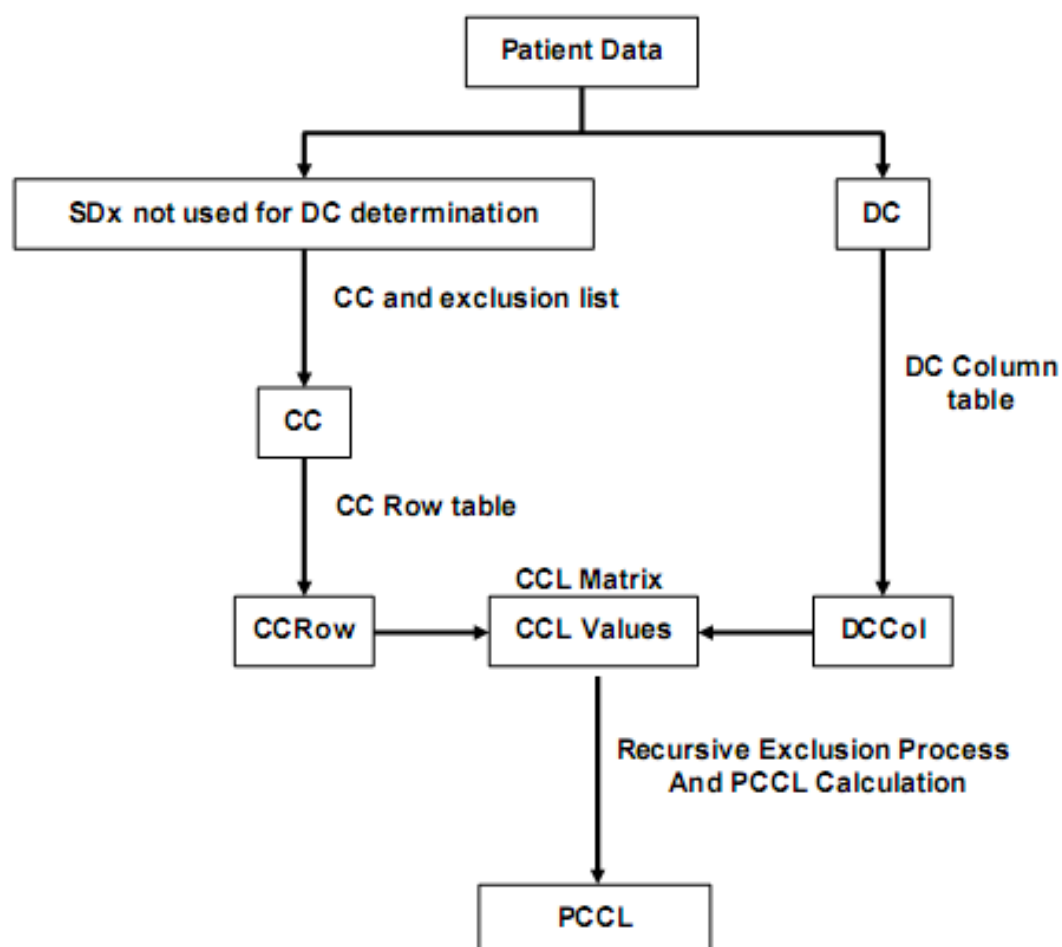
Patient Data

SDx not used for DC determination

DC

CC and exclusion list

DC Column table

CC

CC Row table

CCL Matrix

CCRow

CCL Values

DCCol

Recursive Exclusion Process And PCCL Calculation

PCCL